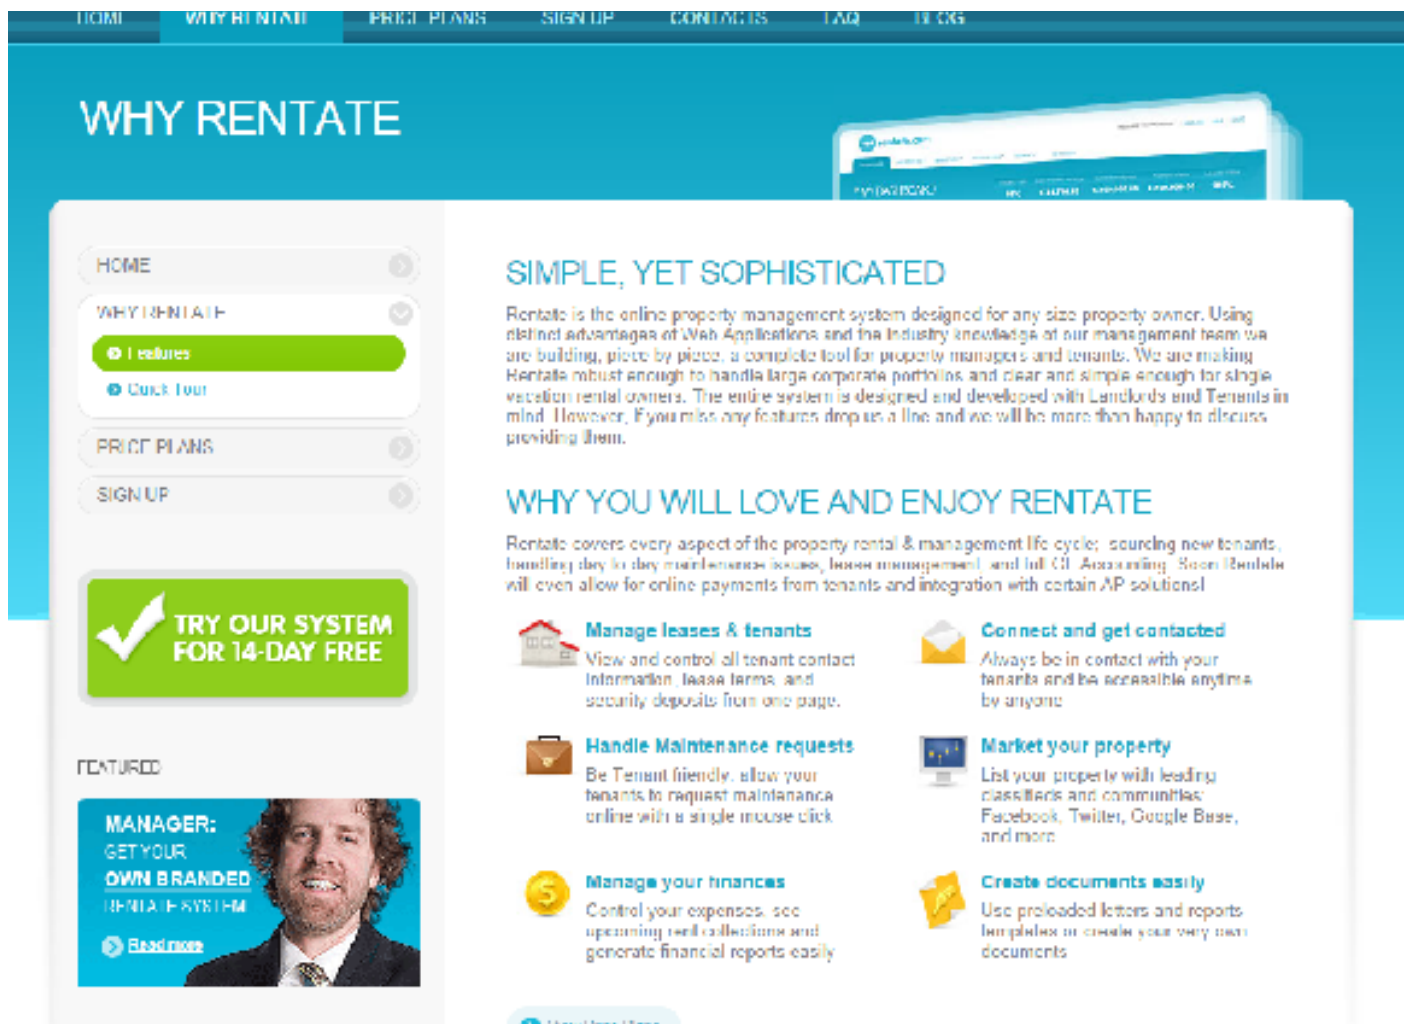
HOME WHY RENTATE PRICE PLANS SIGN UP CONTACTS FAQ BLOG

WHY RENTATE

HOME

WHY RENTATE

Features

Quick Tour

PRICE PLANS

SIGN UP

TRY OUR SYSTEM FOR 14-DAY FREE

FEATURED

MANAGER: GET YOUR OWN BRANDED RENTATE SYSTEM

Read more

SIMPLE, YET SOPHISTICATED

Rentate is the online property management system designed for any size property owner. Using distinct advantages of Web Applications and the Industry knowledge of our management team we are building, piece by piece, a complete tool for property managers and tenants. We are making Rentate robust enough to handle large corporate portfolios and clear and simple enough for single vacation rental owners. The entire system is designed and developed with Landlords and Tenants in mind. However, if you miss any features drop us a line and we will be more than happy to discuss providing them.

WHY YOU WILL LOVE AND ENJOY RENTATE

Rentate covers every aspect of the property rental & management life cycle; sourcing new tenants, handling day to day maintenance issues, lease management, and full GL Accounting. Soon Rentate will even allow for online payments from tenants and integration with certain AP solutions!

Manage leases & tenants
View and control all tenant contact information, lease terms, and security deposits from one page.

Connect and get contacted
Always be in contact with your tenants and be accessible anytime by anyone

Handle Maintenance requests
Be Tenant friendly, allow your tenants to request maintenance online with a single mouse click

Market your property
List your property with leading classifieds and communities: Facebook, Twitter, Google Base, and more

Manage your finances
Control your expenses, see upcoming rent collections and generate financial reports easily

Create documents easily
Use preloaded letters and reports templates or create your very own documents

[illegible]